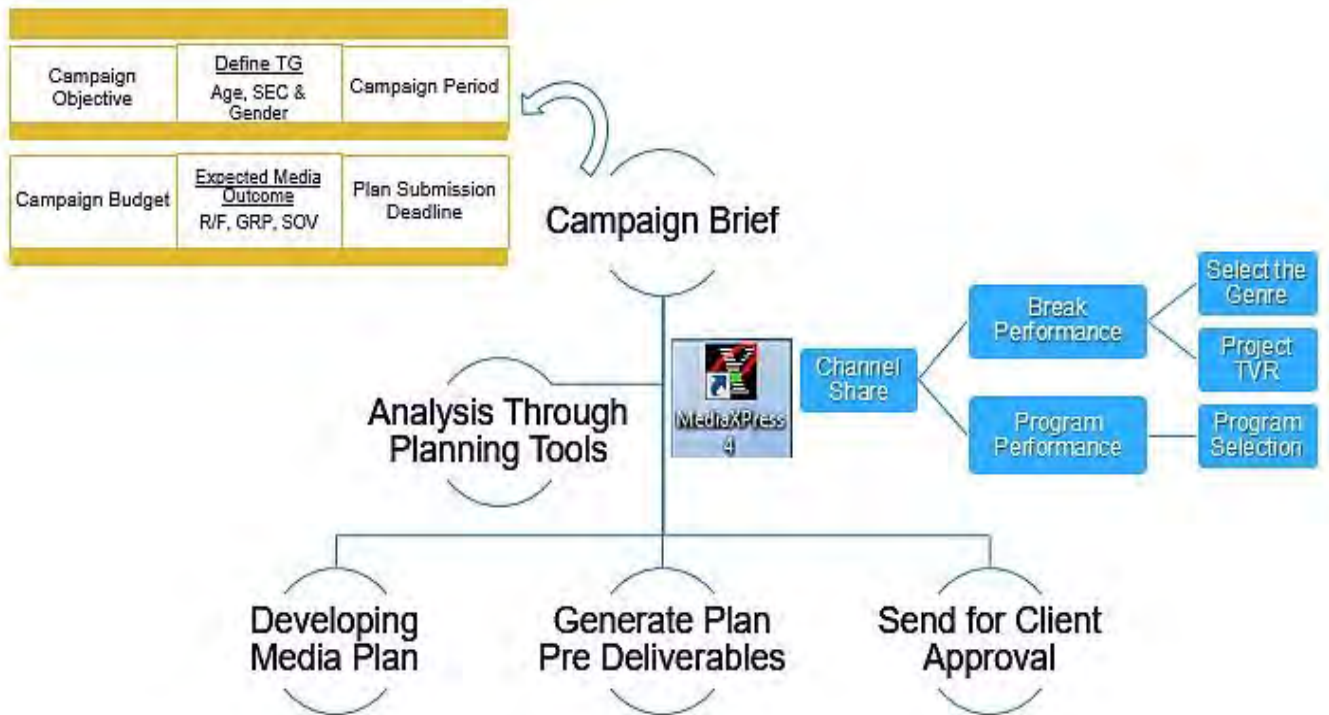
| Campaign Objective | Define TG<br>Age, SEC & Gender | Campaign Period |
|---|---|---|

| Campaign Budget | Expected Media Outcome<br>R/F, GRP, SOV | Plan Submission Deadline |
|---|---|---|

Campaign Brief

Analysis Through Planning Tools

MediaXPress 4

Channel Share

Break Performance

Select the Genre

Project TVR

Program Performance

Program Selection

Developing Media Plan

Generate Plan Pre Deliverables

Send for Client Approval